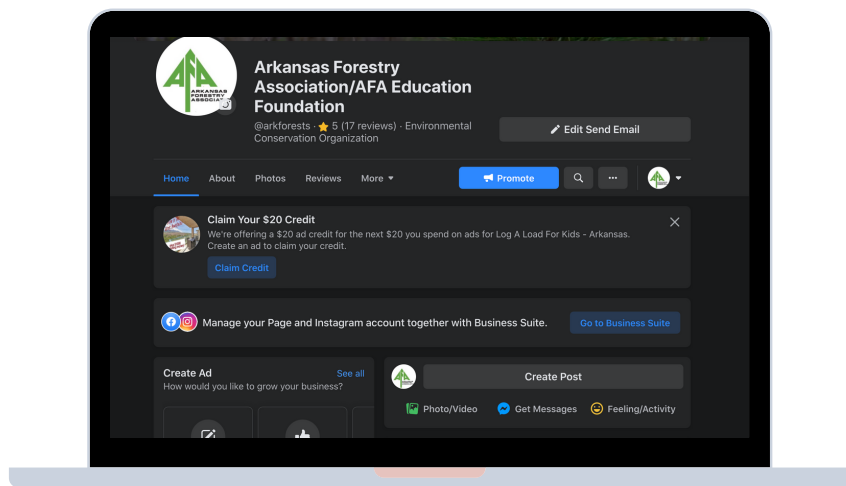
AFA
ARKANSAS FORESTRY ASSOCIATION

Arkansas Forestry Association/AFA Education Foundation

@arkforests · 5 (17 reviews) · Environmental Conservation Organization

Edit Send Email

Home About Photos Reviews More

Promote

Claim Your $20 Credit
We're offering a $20 ad credit for the next $20 you spend on ads for Log A Load For Kids - Arkansas. Create an ad to claim your credit.

Claim Credit

Manage your Page and Instagram account together with Business Suite.

Go to Business Suite

Create Ad
See all
How would you like to grow your business?

Create Post

Photo/Video Get Messages Feeling/Activity